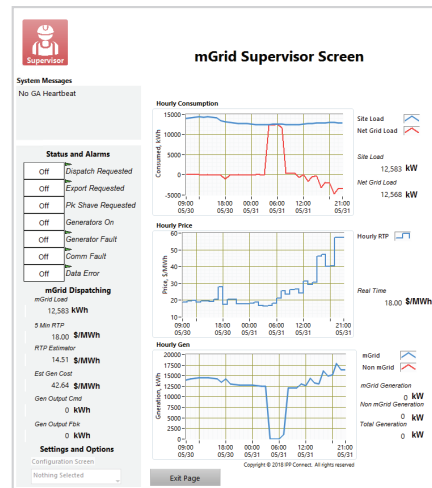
Supervisor

mGrid Supervisor Screen

System Messages

No GA Heartbeat

Status and Alarms

| Off | Dispatch Requested |
|---|---|
| Off | Export Requested |
| Off | Pk Shave Requested |
| Off | Generators On |
| Off | Generator Fault |
| Off | Comm Fault |
| Off | Data Error |

mGrid Dispatching

mGrid Load
12,583 kWh

5 Min RTP
18.00 $/MWh

RTP Estimator
14.51 $/MWh

Est Gen Cost
42.64 $/MWh

Gen Output Cmd
0 kWh

Gen Output Fbk
0 kWh

Settings and Options

Configuration Screen

Nothing Selected

Hourly Consumption

Consumed, kWh

15000
10000
5000
0
-5000

09:00 05/30 18:00 05/30 03:00 05/31 06:00 05/31 12:00 05/31 21:00 05/31

Site Load
Net Grid Load

Site Load
12,583 kW

Net Grid Load
12,568 kW

Hourly Price

Price, $/MWh

60
50
40
30
20
10

09:00 05/30 18:00 05/30 03:00 05/31 06:00 05/31 12:00 05/31 21:00 05/31

Hourly RTP

Real Time
18.00 $/MWh

Hourly Gen

Generation, kWh

20000
17500
15000
12500
10000
7500
5000
2500
0

09:00 05/30 18:00 05/30 03:00 05/31 06:00 05/31 12:00 05/31 21:00 05/31

mGrid
Non mGrid

mGrid Generation
0 kW

Non mGrid Generation
0 kW

Total Generation
0 kW

Copyright © 2018 IPP Connect. All rights reserved

Exit Page